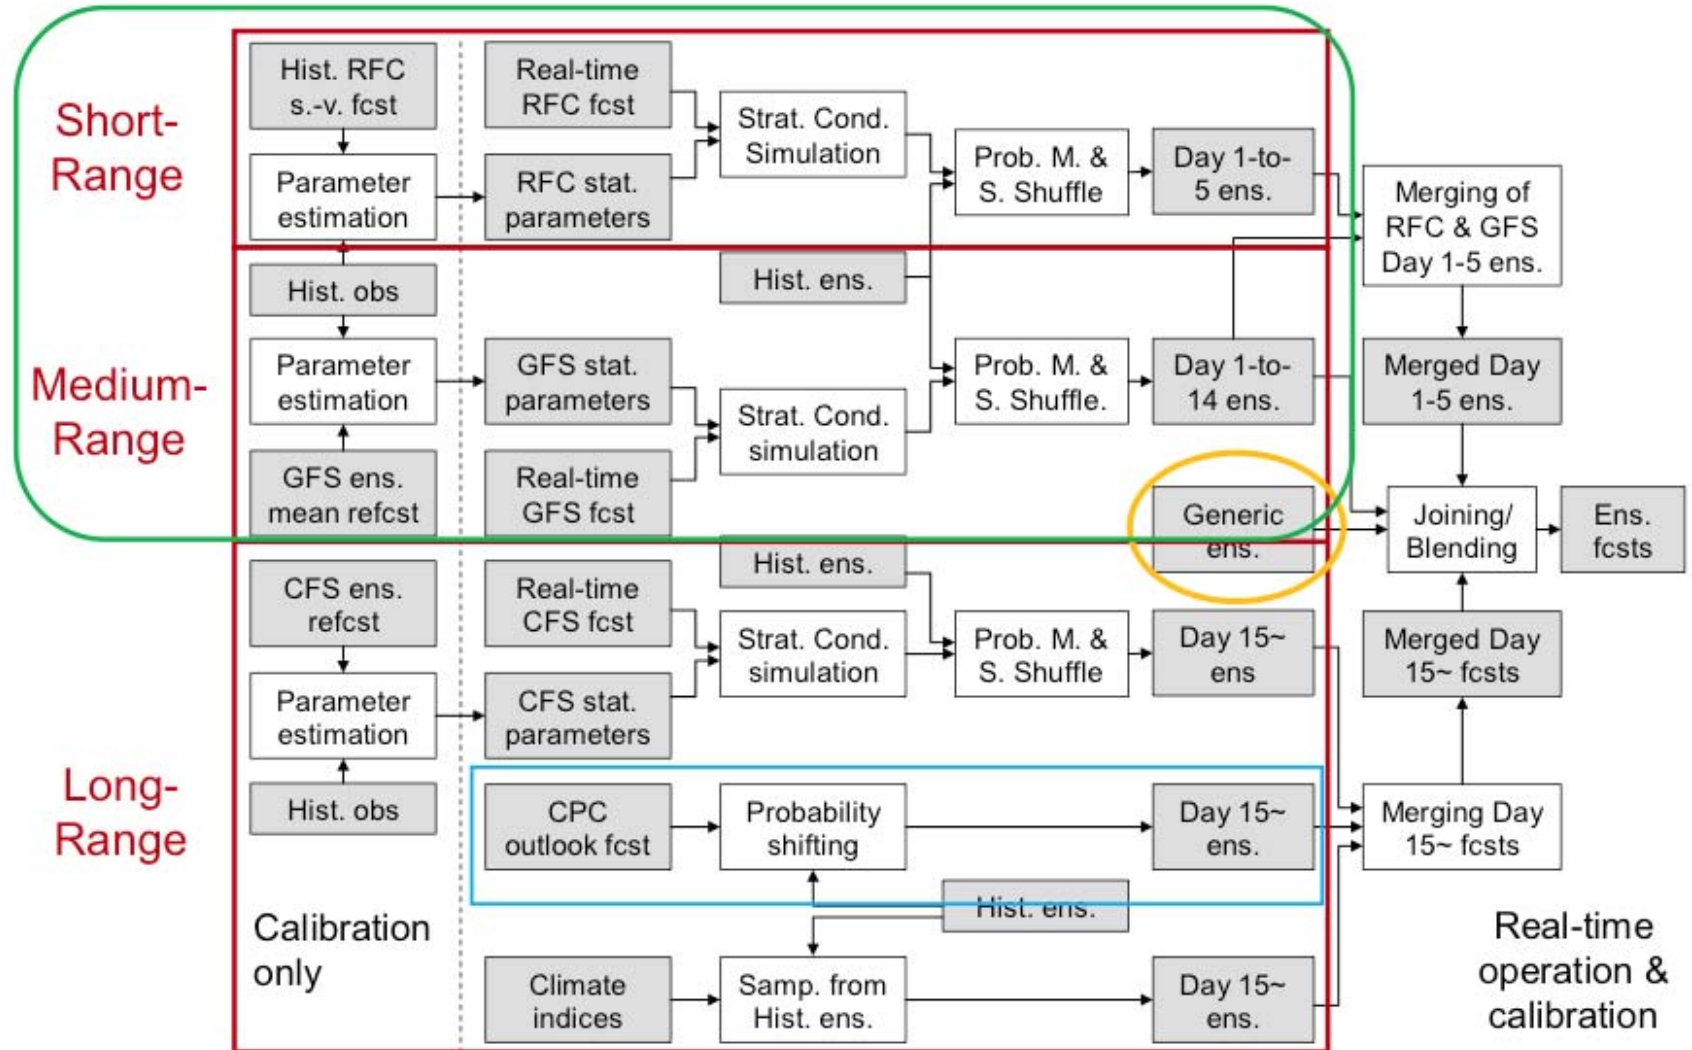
Short-Range

Hist. RFC s.-v. fcst

Parameter estimation

Real-time RFC fcst

RFC stat. parameters

Strat. Cond. Simulation

Prob. M. & S. Shuffle

Day 1-to-5 ens.

Merging of RFC & GFS Day 1-5 ens.

Medium-Range

Hist. obs

Parameter estimation

GFS ens. mean refcst

GFS stat. parameters

Real-time GFS fcst

Hist. ens.

Strat. Cond. simulation

Prob. M. & S. Shuffle.

Day 1-to-14 ens.

Merged Day 1-5 ens.

Generic ens.

Joining/ Blending

Ens. fcsts

Long-Range

CFS ens. refcst

Parameter estimation

Hist. obs

Real-time CFS fcst

CFS stat. parameters

Hist. ens.

Strat. Cond. simulation

Prob. M. & S. Shuffle

Day 15~ ens

Merged Day 15~ fcsts

CPC outlook fcst

Probability shifting

Day 15~ ens.

Merging Day 15~ fcsts

Hist. ens.

Calibration only

Climate indices

Samp. from Hist. ens.

Day 15~ ens.

Real-time operation & calibration